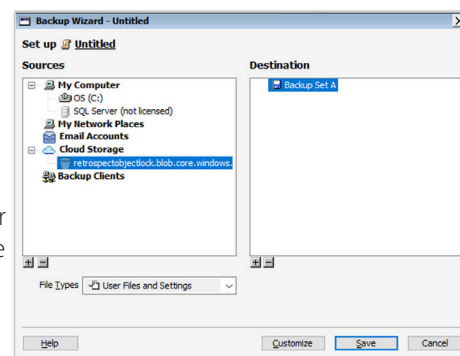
Backup Wizard - Untitled

Set up Untitled

Sources

My Computer
OS (C:)
SQL Server (not licensed)
My Network Places
Email Accounts
Cloud Storage
retrospectobjectlock.blob.core.windows.
Backup Clients

Destination

Backup Set A

r
e

File Types User Files and Settings

Help

Customize

Save

Cancel